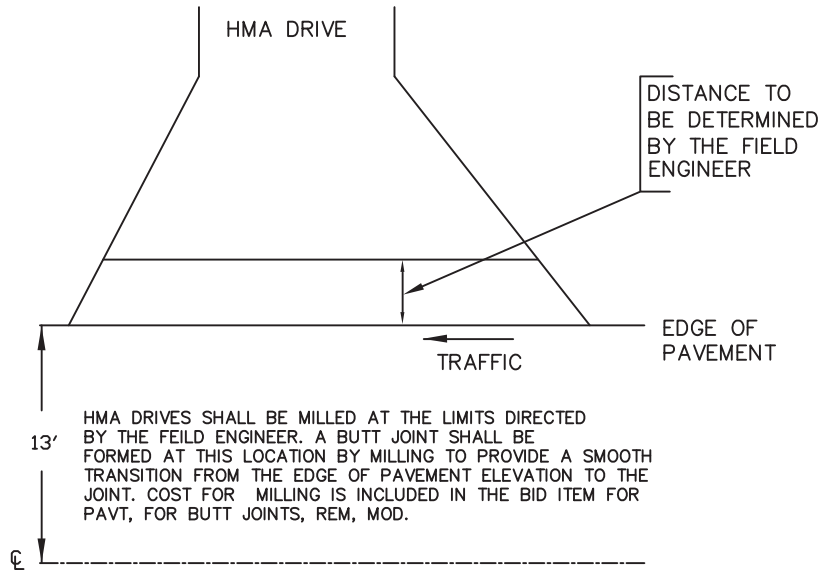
HMA DRIVE

DISTANCE TO BE DETERMINED BY THE FIELD ENGINEER

EDGE OF PAVEMENT

TRAFFIC

13'

HMA DRIVES SHALL BE MILLED AT THE LIMITS DIRECTED BY THE FEILD ENGINEER. A BUTT JOINT SHALL BE FORMED AT THIS LOCATION BY MILLING TO PROVIDE A SMOOTH TRANSITION FROM THE EDGE OF PAVEMENT ELEVATION TO THE JOINT. COST FOR MILLING IS INCLUDED IN THE BID ITEM FOR PAVT, FOR BUTT JOINTS, REM, MOD.

℄